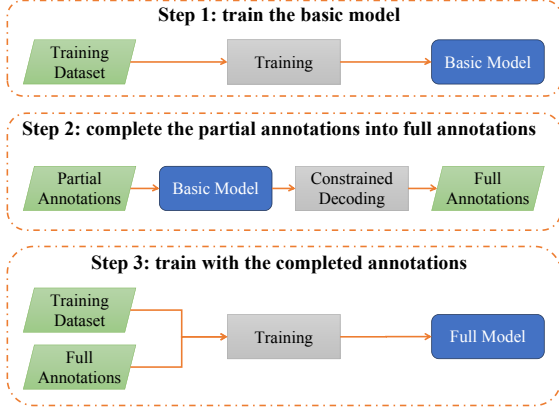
Step 1: train the basic model

Training Dataset

Training

Basic Model

Step 2: complete the partial annotations into full annotations

Partial Annotations

Basic Model

Constrained Decoding

Full Annotations

Step 3: train with the completed annotations

Training Dataset

Full Annotations

Training

Full Model